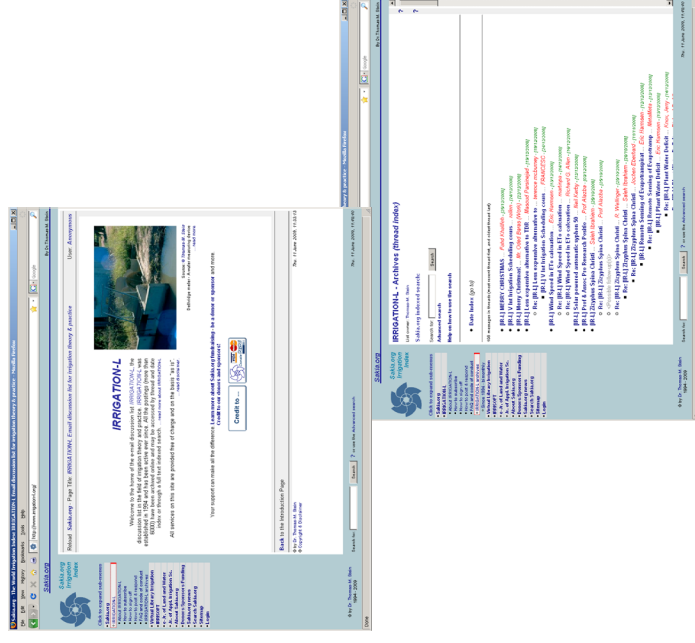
IRRIGATION-L

Welcome to the home of the e-mail discussion list IRRIGATION-L, the discussion list in the field of irrigation theory and practice. IRRIGATION-L was established in 1994 and has been active ever since. All the postings (more than 8000) have been archived online and may be accessed by thread and date index or through a full text indexed search.

All services on this site are provided free of charge and on the basis "as is".

Your support can make all the difference!

Credit to ...

Back to the Introduction Page

Sakia.org

Irrigation Index

Search

IRRIGATION-L - Archives (thread index)

Date Index

[IR-L] MERRY CHRISTMAS

[IR-L] Wind Speed in ETc calculation

[IR-L] Solar powered automatic system

[IR-L] Zizyphus Spina Christi

Re: [IR-L] Zizyphus Spina Christi

Re: [IR-L] Remote Sensing of Evapotranspiration

Re: [IR-L] Plant Water Deficit

© by Dr. Thomas M. Stein 1994 - 2009